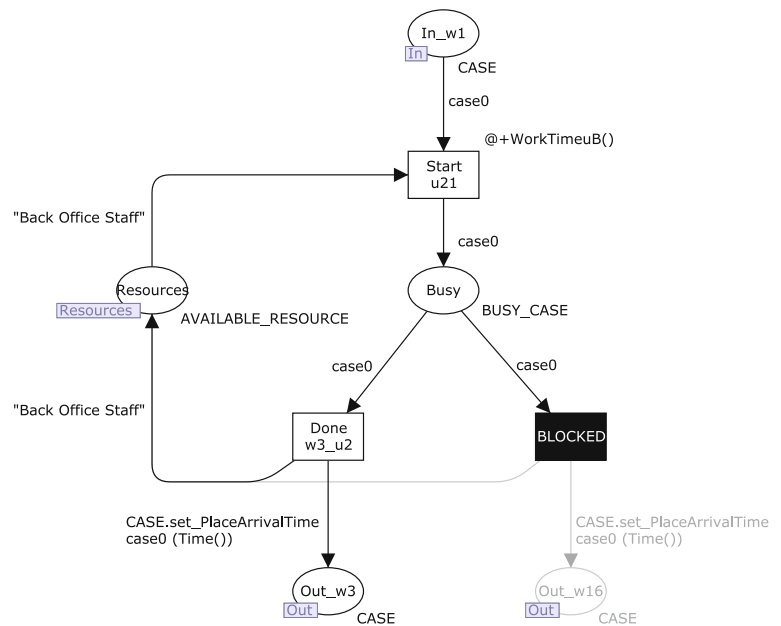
In_w1
In
CASE
case0
@+WorkTimeuB()
Start
u21
"Back Office Staff"
case0
Resources
Resources
AVAILABLE_RESOURCE
Busy
BUSY_CASE
case0
case0
"Back Office Staff"
Done
w3_u2
BLOCKED
CASE.set_PlaceArrivalTime
case0 (Time())
CASE.set_PlaceArrivalTime
case0 (Time())
Out_w3
Out
CASE
Out_w16
Out
CASE